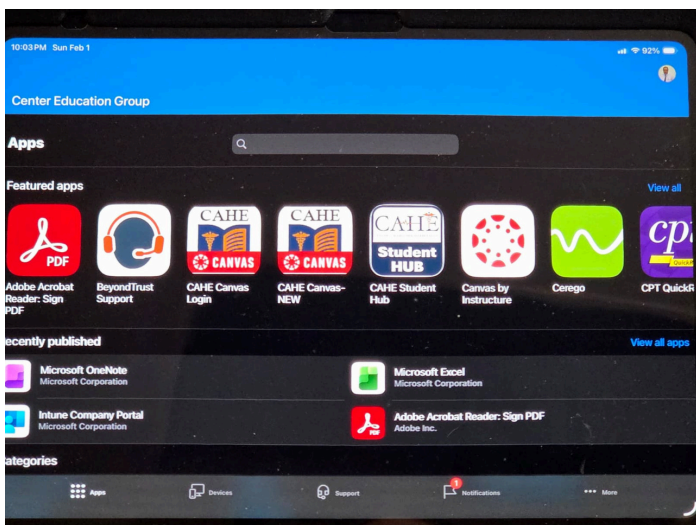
10:03 PM Sun Feb 1

92%

Center Education Group

Apps

Featured apps

View all

PDF

Adobe Acrobat Reader: Sign PDF

BeyondTrust Support

CAHE CANVAS

CAHE Canvas Login

CAHE CANVAS

CAHE Canvas-NEW

CAHE Student HUB

CAHE Student Hub

Canvas by Instructure

Cerego

cpt QuickR

CPT QuickR

ecently published

View all apps

Microsoft OneNote
Microsoft Corporation

Microsoft Excel
Microsoft Corporation

Intune Company Portal
Microsoft Corporation

PDF

Adobe Acrobat Reader: Sign PDF
Adobe Inc.

ategories

Apps

Devices

Support

1

Notifications

More